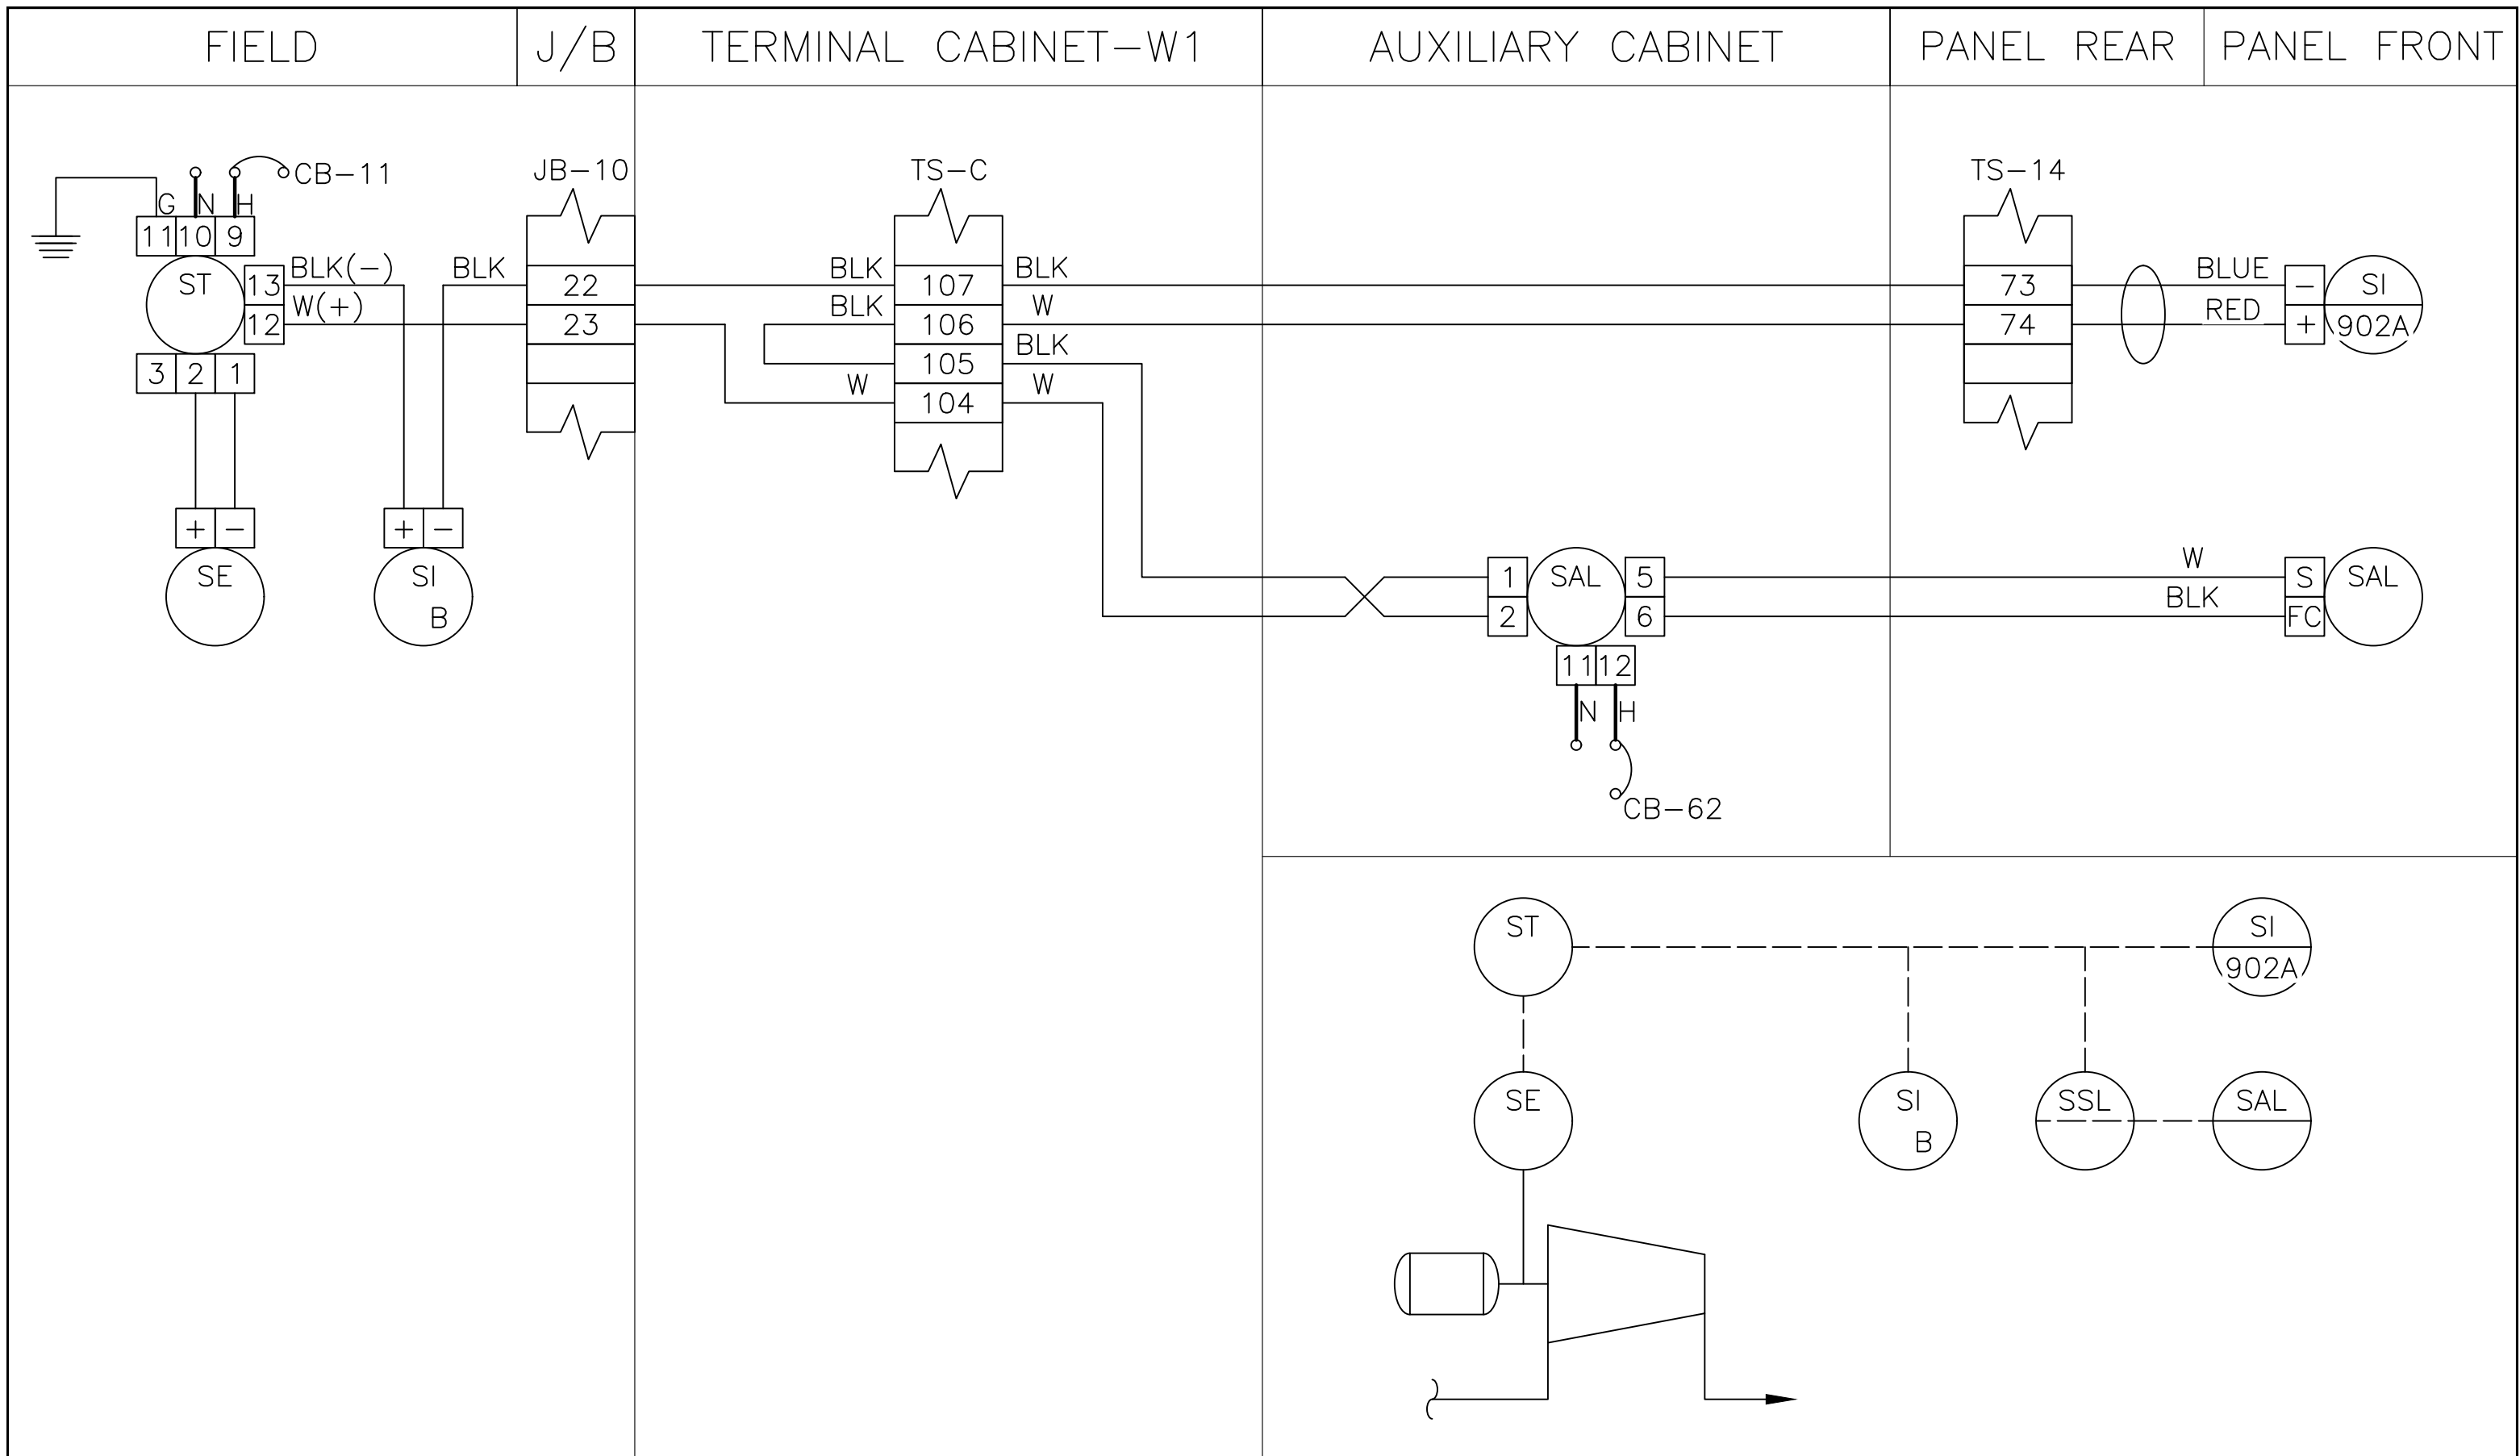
FIELD | J/B | TERMINAL CABINET–W1 | AUXILIARY CABINET | PANEL REAR | PANEL FRONT

CB–11
G N H
11 10 9
ST
13 BLK(–)
12 W(+)
3 2 1
+ –
SE
+ –
SI
B
BLK

JB–10
22
23

TS–C
BLK 107 BLK
BLK 106 W
105 BLK
W 104 W

TS–14
73
74
BLUE
RED
–
+
SI
902A

1 SAL 5
2 6
11 12
N H
CB–62
W
BLK
S
FC
SAL

ST
SI
902A
SE
SI
B
SSL
SAL